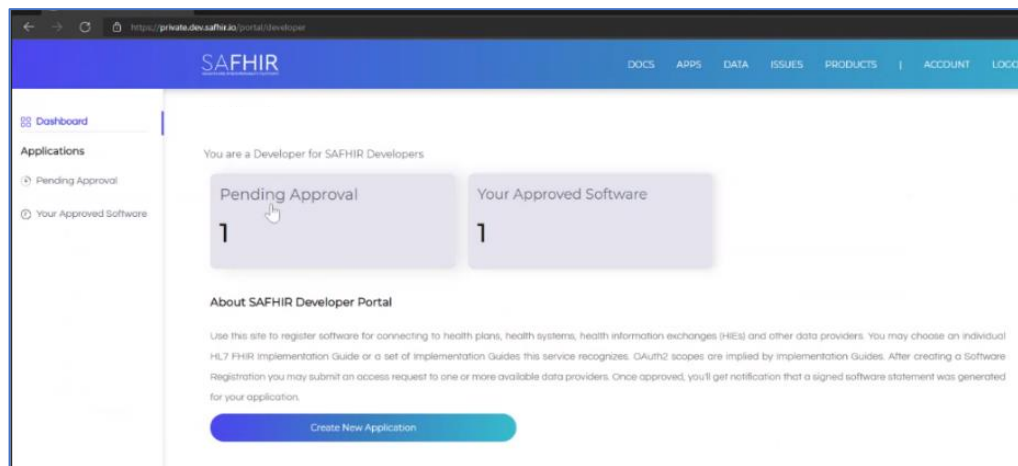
https://private.dev.safhir.io/portal/developer

SAFHIR

DOCS APPS DATA ISSUES PRODUCTS | ACCOUNT LOGO

Dashboard

Applications

Pending Approval

Your Approved Software

You are a Developer for SAFHIR Developers

Pending Approval

1

Your Approved Software

1

About SAFHIR Developer Portal

Use this site to register software for connecting to health plans, health systems, health information exchanges (HIEs) and other data providers. You may choose an individual HL7 FHIR Implementation Guide or a set of Implementation Guides this service recognizes. OAuth2 scopes are implied by Implementation Guides. After creating a Software Registration you may submit an access request to one or more available data providers. Once approved, you'll get notification that a signed software statement was generated for your application.

Create New Application